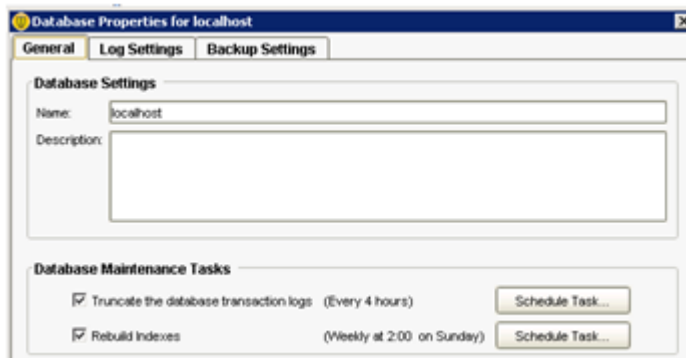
Database Properties for localhost

General | Log Settings | Backup Settings

Database Settings

Name: localhost

Description:

Database Maintenance Tasks

☑ Truncate the database transaction logs (Every 4 hours) Schedule Task...

☑ Rebuild Indexes (Weekly at 2:00 on Sunday) Schedule Task...